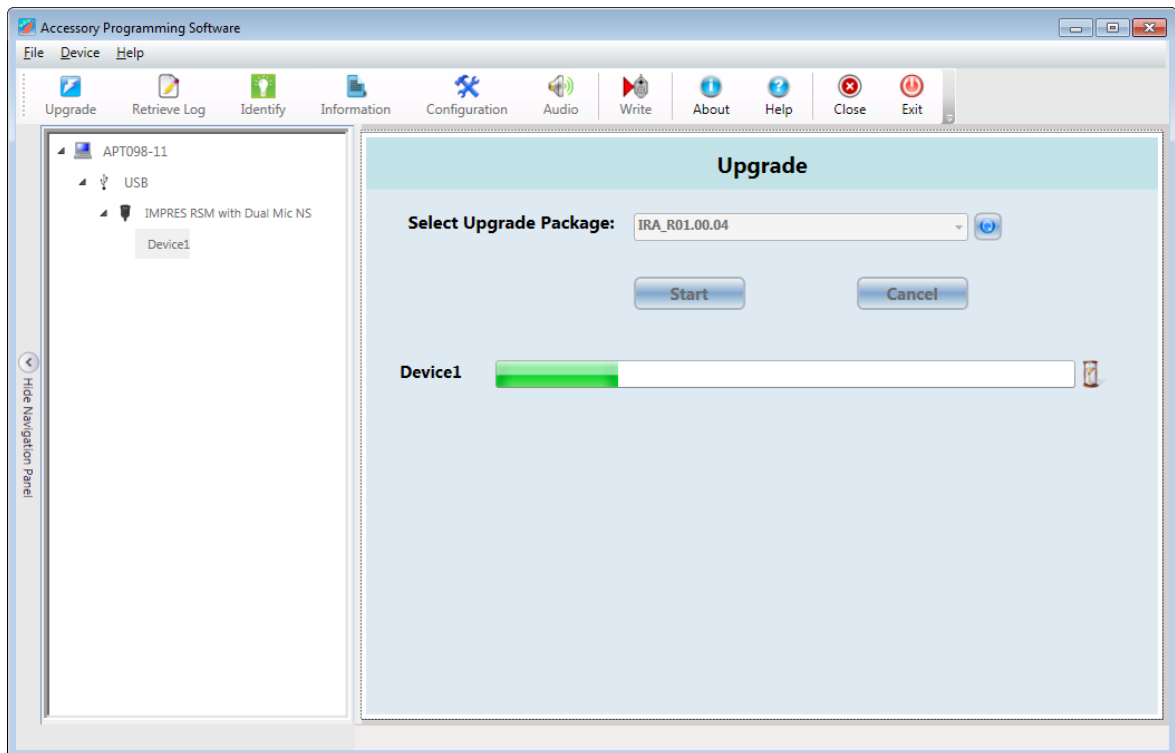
Accessory Programming Software

File Device Help

Upgrade Retrieve Log Identify Information Configuration Audio Write About Help Close Exit

APT098-11
USB
IMPRES RSM with Dual Mic NS
Device1

Hide Navigation Panel

Upgrade

Select Upgrade Package: IRA_R01.00.04

Start Cancel

Device1